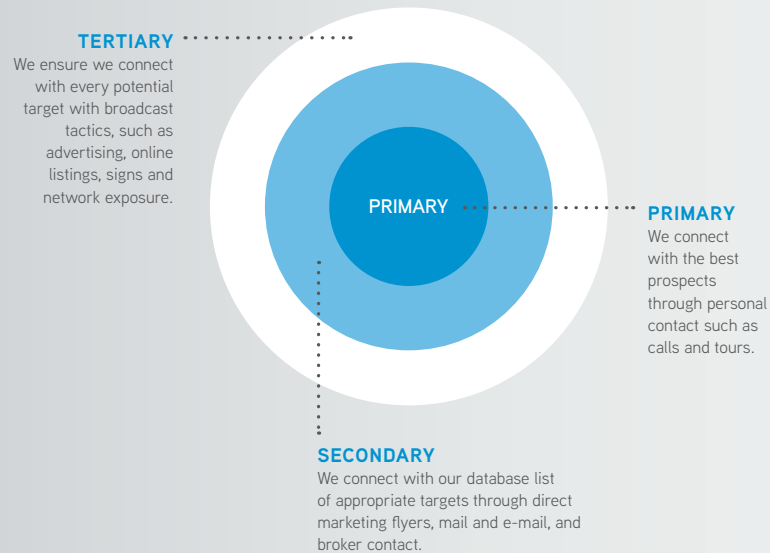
TERTIARY
We ensure we connect with every potential target with broadcast tactics, such as advertising, online listings, signs and network exposure.

PRIMARY

PRIMARY
We connect with the best prospects through personal contact such as calls and tours.

SECONDARY
We connect with our database list of appropriate targets through direct marketing flyers, mail and e-mail, and broker contact.